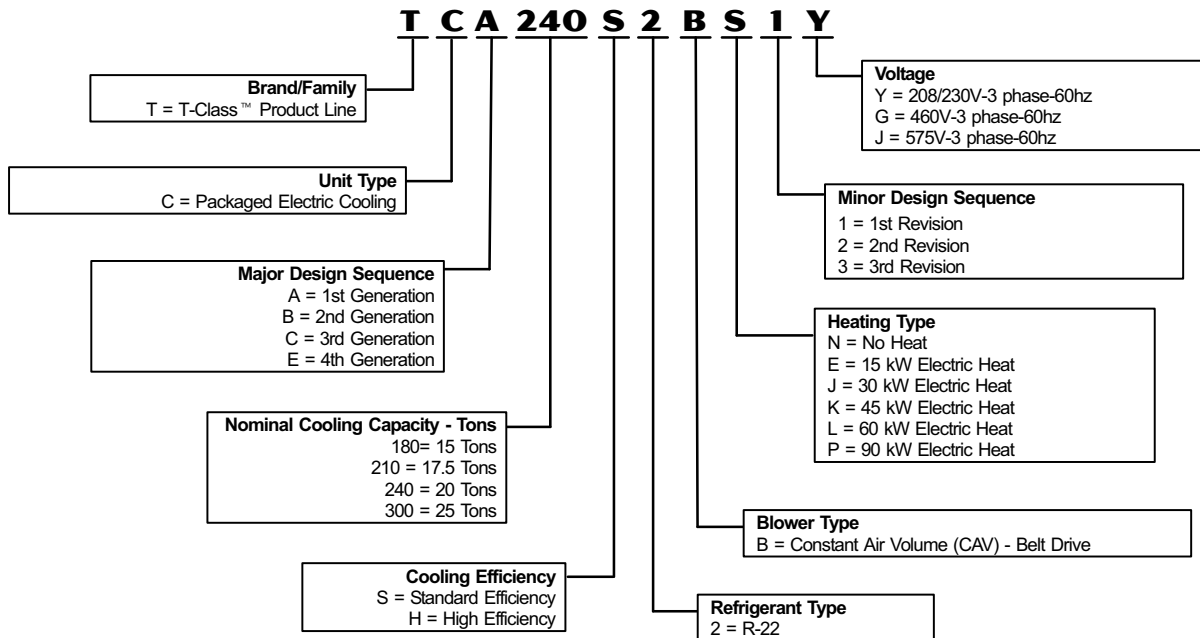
T C A 240 S 2 B S 1 Y

Brand/Family
T = T-Class™ Product Line

Unit Type
C = Packaged Electric Cooling

Major Design Sequence
A = 1st Generation
B = 2nd Generation
C = 3rd Generation
E = 4th Generation

Nominal Cooling Capacity - Tons
180= 15 Tons
210 = 17.5 Tons
240 = 20 Tons
300 = 25 Tons

Cooling Efficiency
S = Standard Efficiency
H = High Efficiency

Refrigerant Type
2 = R-22

Blower Type
B = Constant Air Volume (CAV) - Belt Drive

Heating Type
N = No Heat
E = 15 kW Electric Heat
J = 30 kW Electric Heat
K = 45 kW Electric Heat
L = 60 kW Electric Heat
P = 90 kW Electric Heat

Minor Design Sequence
1 = 1st Revision
2 = 2nd Revision
3 = 3rd Revision

Voltage
Y = 208/230V-3 phase-60hz
G = 460V-3 phase-60hz
J = 575V-3 phase-60hz